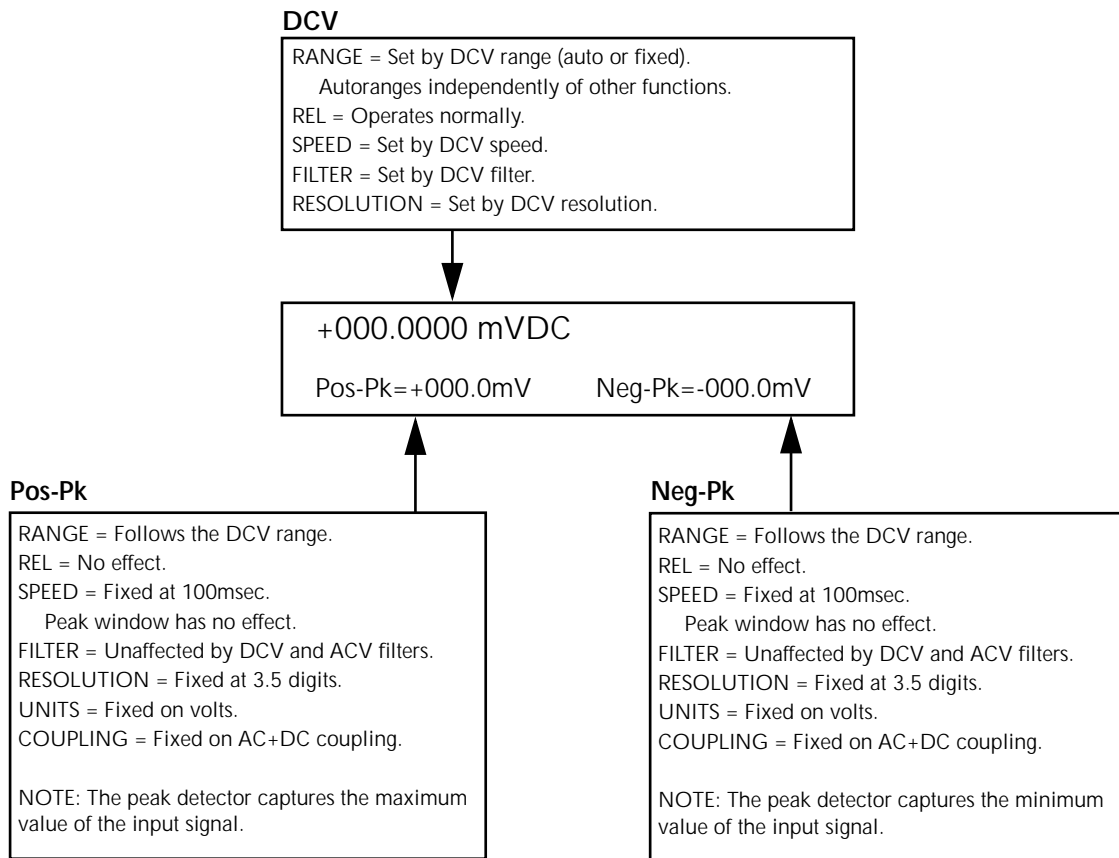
DCV

RANGE = Set by DCV range (auto or fixed).
Autoranges independently of other functions.
REL = Operates normally.
SPEED = Set by DCV speed.
FILTER = Set by DCV filter.
RESOLUTION = Set by DCV resolution.

+000.0000 mVDC

Pos-Pk=+000.0mV Neg-Pk=-000.0mV

Pos-Pk

RANGE = Follows the DCV range.
REL = No effect.
SPEED = Fixed at 100msec.
Peak window has no effect.
FILTER = Unaffected by DCV and ACV filters.
RESOLUTION = Fixed at 3.5 digits.
UNITS = Fixed on volts.
COUPLING = Fixed on AC+DC coupling.

NOTE: The peak detector captures the maximum value of the input signal.

Neg-Pk

RANGE = Follows the DCV range.
REL = No effect.
SPEED = Fixed at 100msec.
Peak window has no effect.
FILTER = Unaffected by DCV and ACV filters.
RESOLUTION = Fixed at 3.5 digits.
UNITS = Fixed on volts.
COUPLING = Fixed on AC+DC coupling.

NOTE: The peak detector captures the minimum value of the input signal.